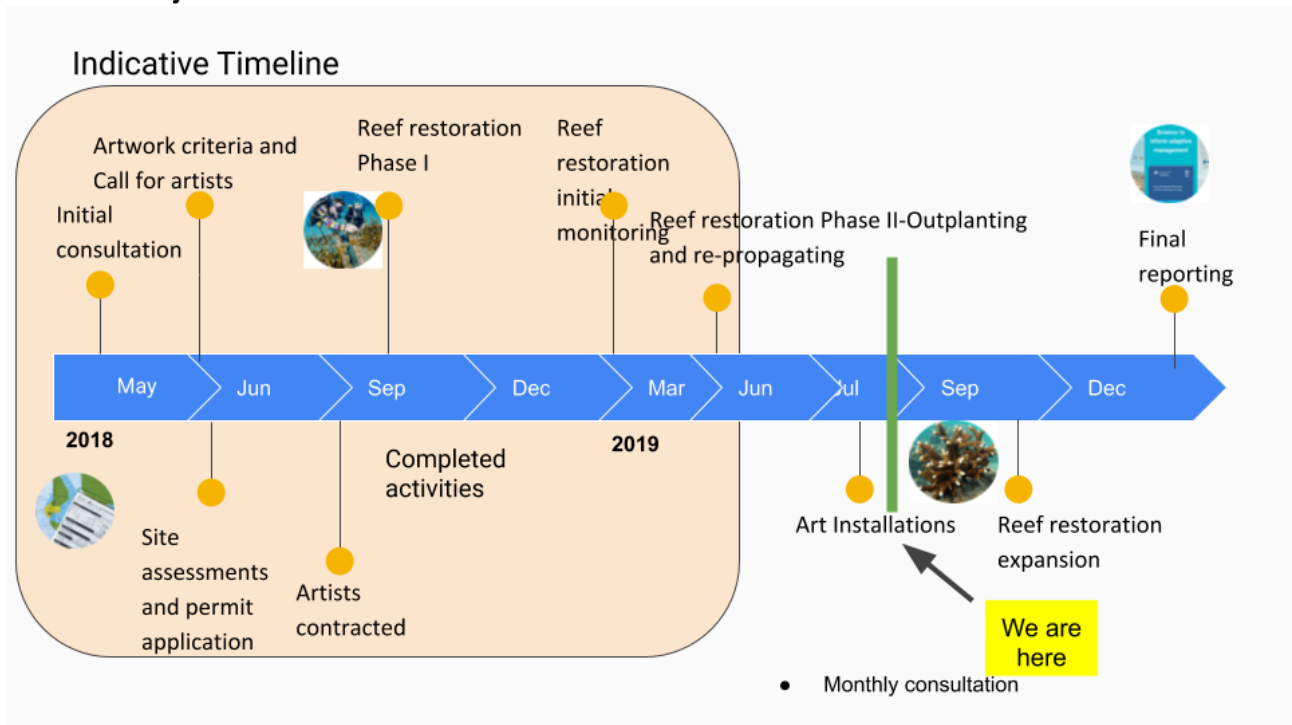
Indicative Timeline

Artwork criteria and Call for artists

Initial consultation

Reef restoration Phase I

Reef restoration initial monitoring

Reef restoration Phase II-Outplanting and re-propagating

Final reporting

May

Jun

Sep

Dec

Mar

Jun

Jul

Sep

Dec

2018

2019

Completed activities

Site assessments and permit application

Artists contracted

Art Installations

Reef restoration expansion

We are here

• Monthly consultation